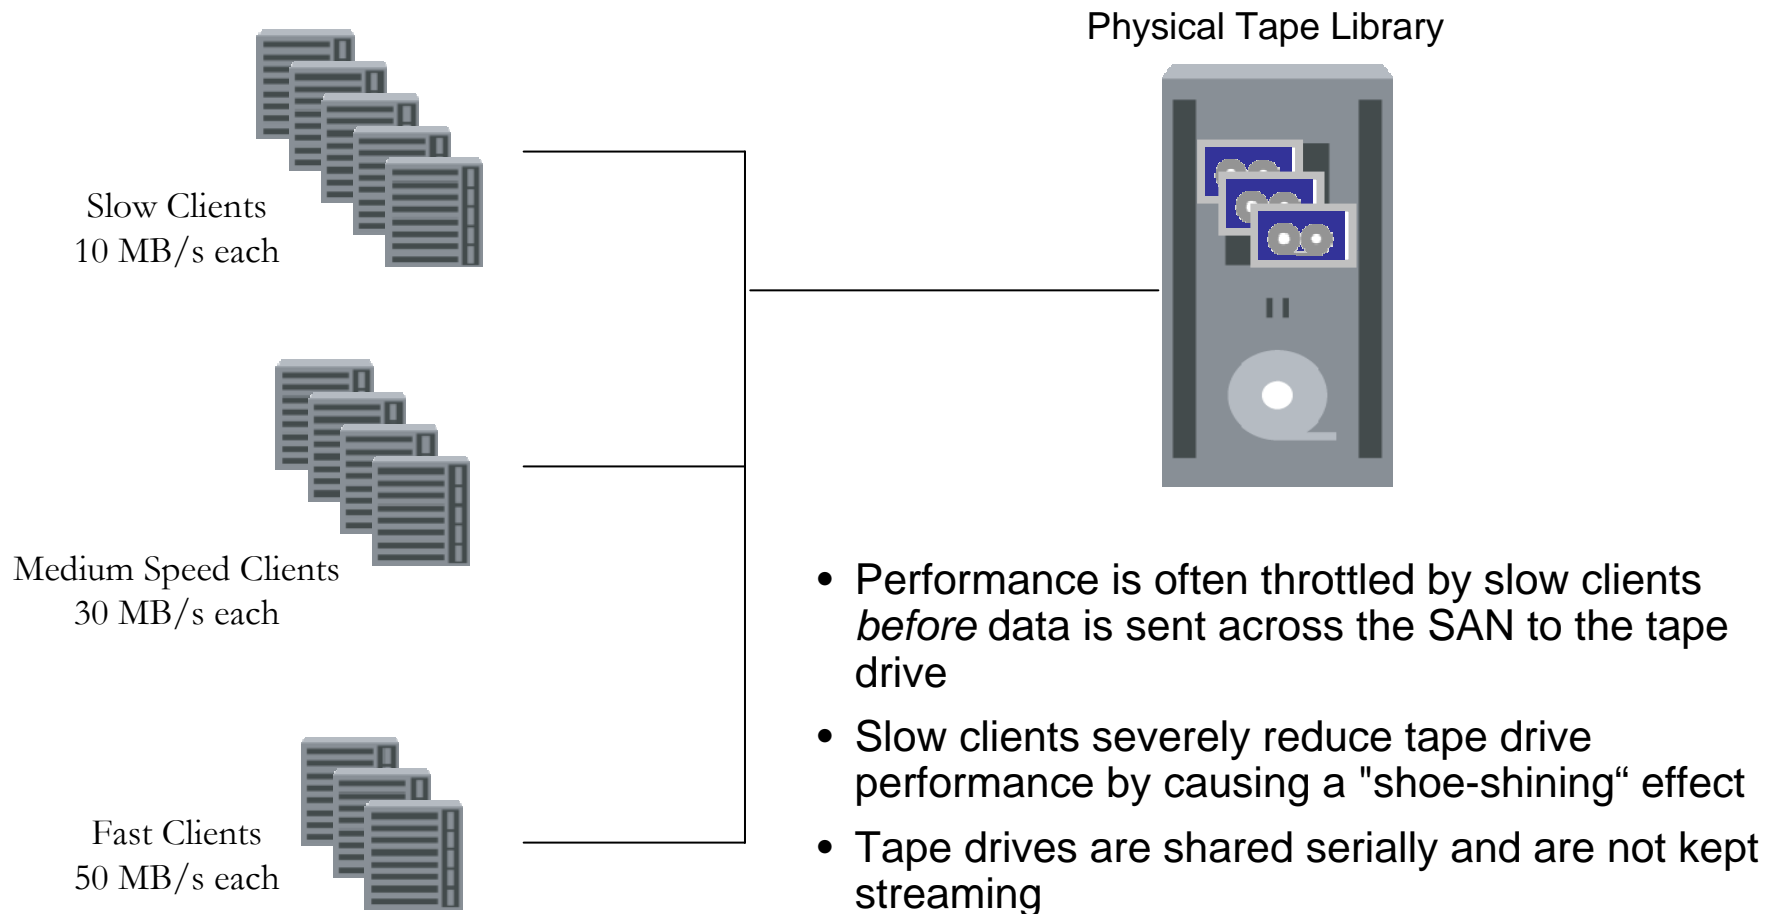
Physical Tape Library

Slow Clients
10 MB/s each

Medium Speed Clients
30 MB/s each

Fast Clients
50 MB/s each

• Performance is often throttled by slow clients *before* data is sent across the SAN to the tape drive

• Slow clients severely reduce tape drive performance by causing a "shoe-shining“ effect

• Tape drives are shared serially and are not kept streaming